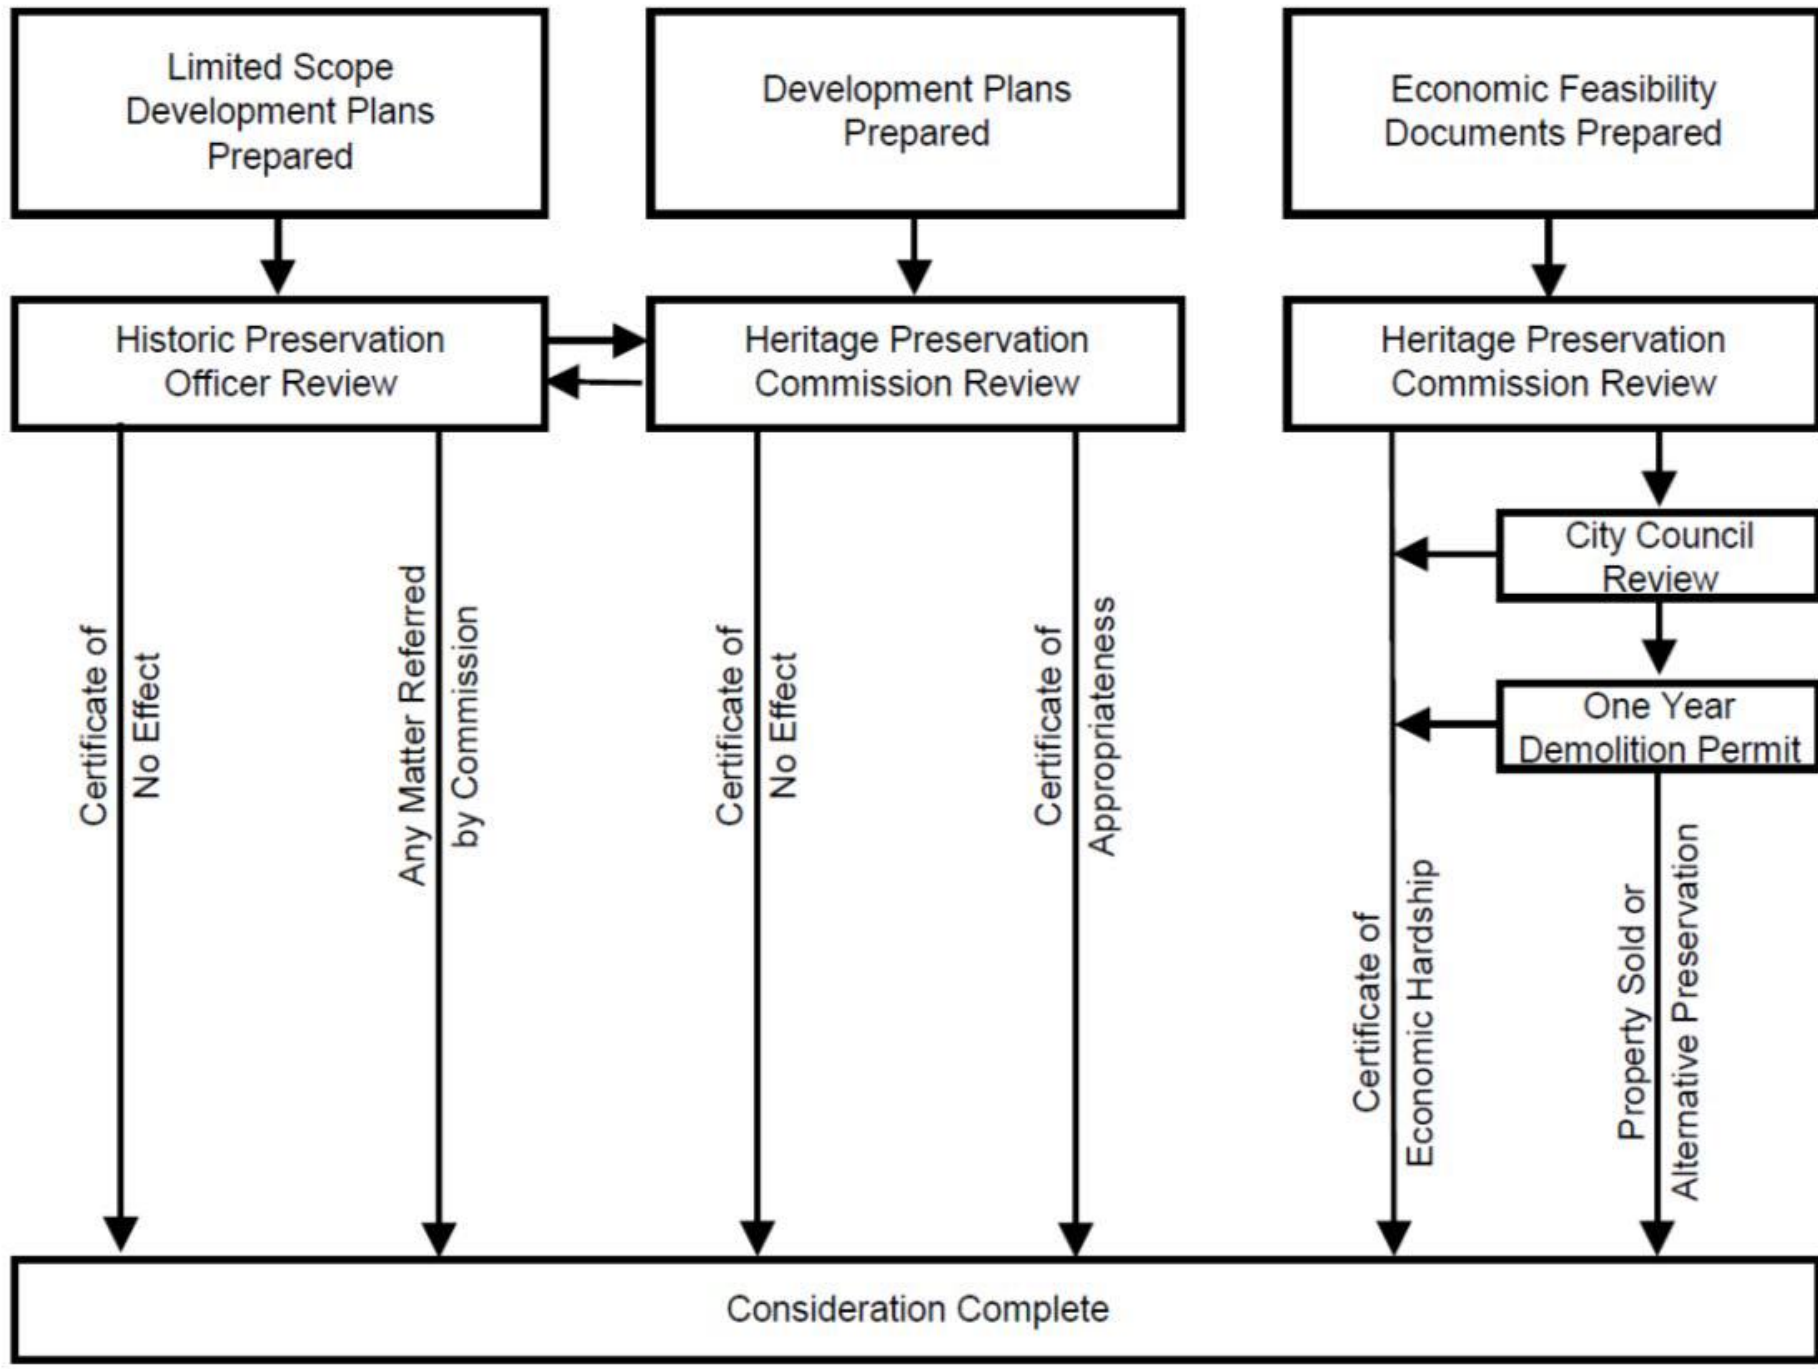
Limited Scope Development Plans Prepared

Development Plans Prepared

Economic Feasibility Documents Prepared

Historic Preservation Officer Review

Heritage Preservation Commission Review

Heritage Preservation Commission Review

City Council Review

One Year Demolition Permit

Certificate of No Effect

Any Matter Referred by Commission

Certificate of No Effect

Certificate of Appropriateness

Certificate of Economic Hardship

Property Sold or Alternative Preservation

Consideration Complete